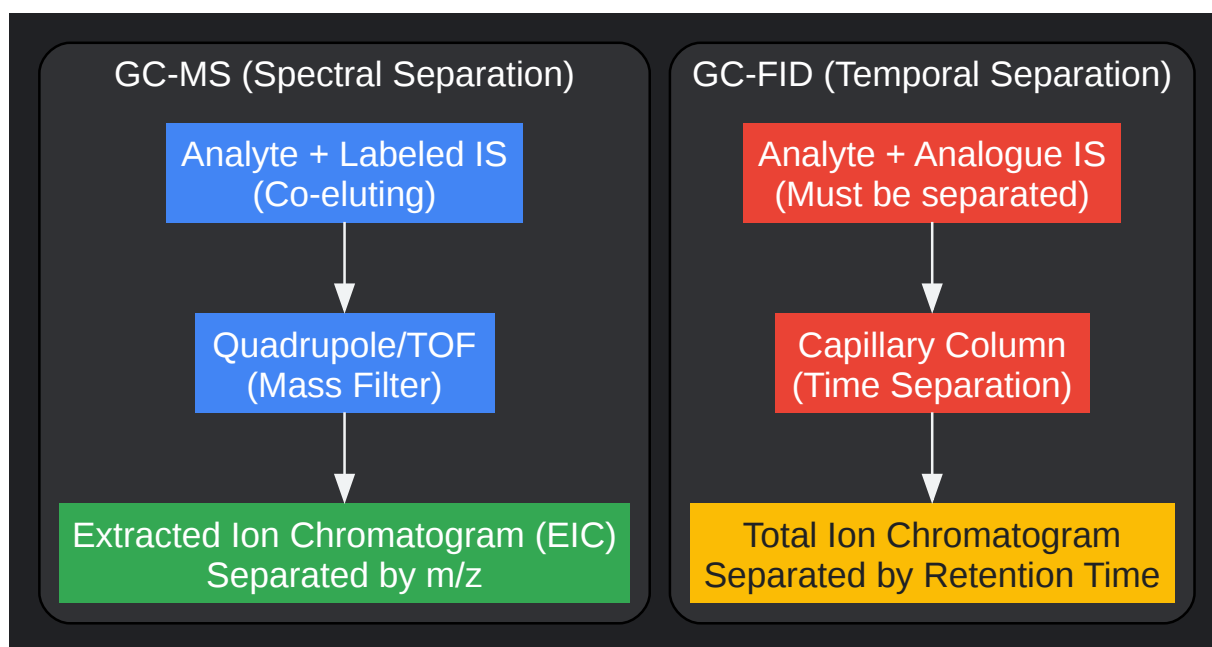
GC-MS (Spectral Separation)

Analyte + Labeled IS
(Co-eluting)

Quadrupole/TOF
(Mass Filter)

Extracted Ion Chromatogram (EIC)
Separated by m/z

GC-FID (Temporal Separation)

Analyte + Analogue IS
(Must be separated)

Capillary Column
(Time Separation)

Total Ion Chromatogram
Separated by Retention Time